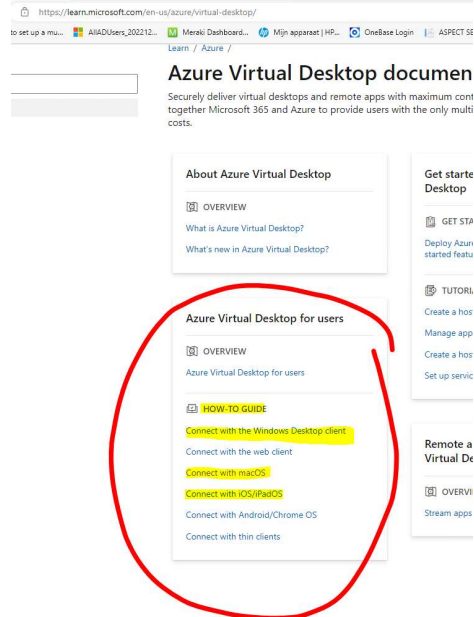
https://learn.microsoft.com/en-us/azure/virtual-desktop/

to set up a mu... AllADUsers_202212... Meraki Dashboard... Mijn apparaat | HP... OneBase Login ASPECT SE

Learn / Azure /

Azure Virtual Desktop documen

Securely deliver virtual desktops and remote apps with maximum cont together Microsoft 365 and Azure to provide users with the only multi costs.

About Azure Virtual Desktop

OVERVIEW

What is Azure Virtual Desktop?

What's new in Azure Virtual Desktop?

Azure Virtual Desktop for users

OVERVIEW

Azure Virtual Desktop for users

HOW-TO GUIDE

Connect with the Windows Desktop client

Connect with the web client

Connect with macOS

Connect with iOS/iPadOS

Connect with Android/Chrome OS

Connect with thin clients

Get starte Desktop

GET STA

Deploy Azur started featu

TUTORI

Create a hos

Manage app

Create a hos

Set up servic

Remote a Virtual De

OVERVI

Stream apps